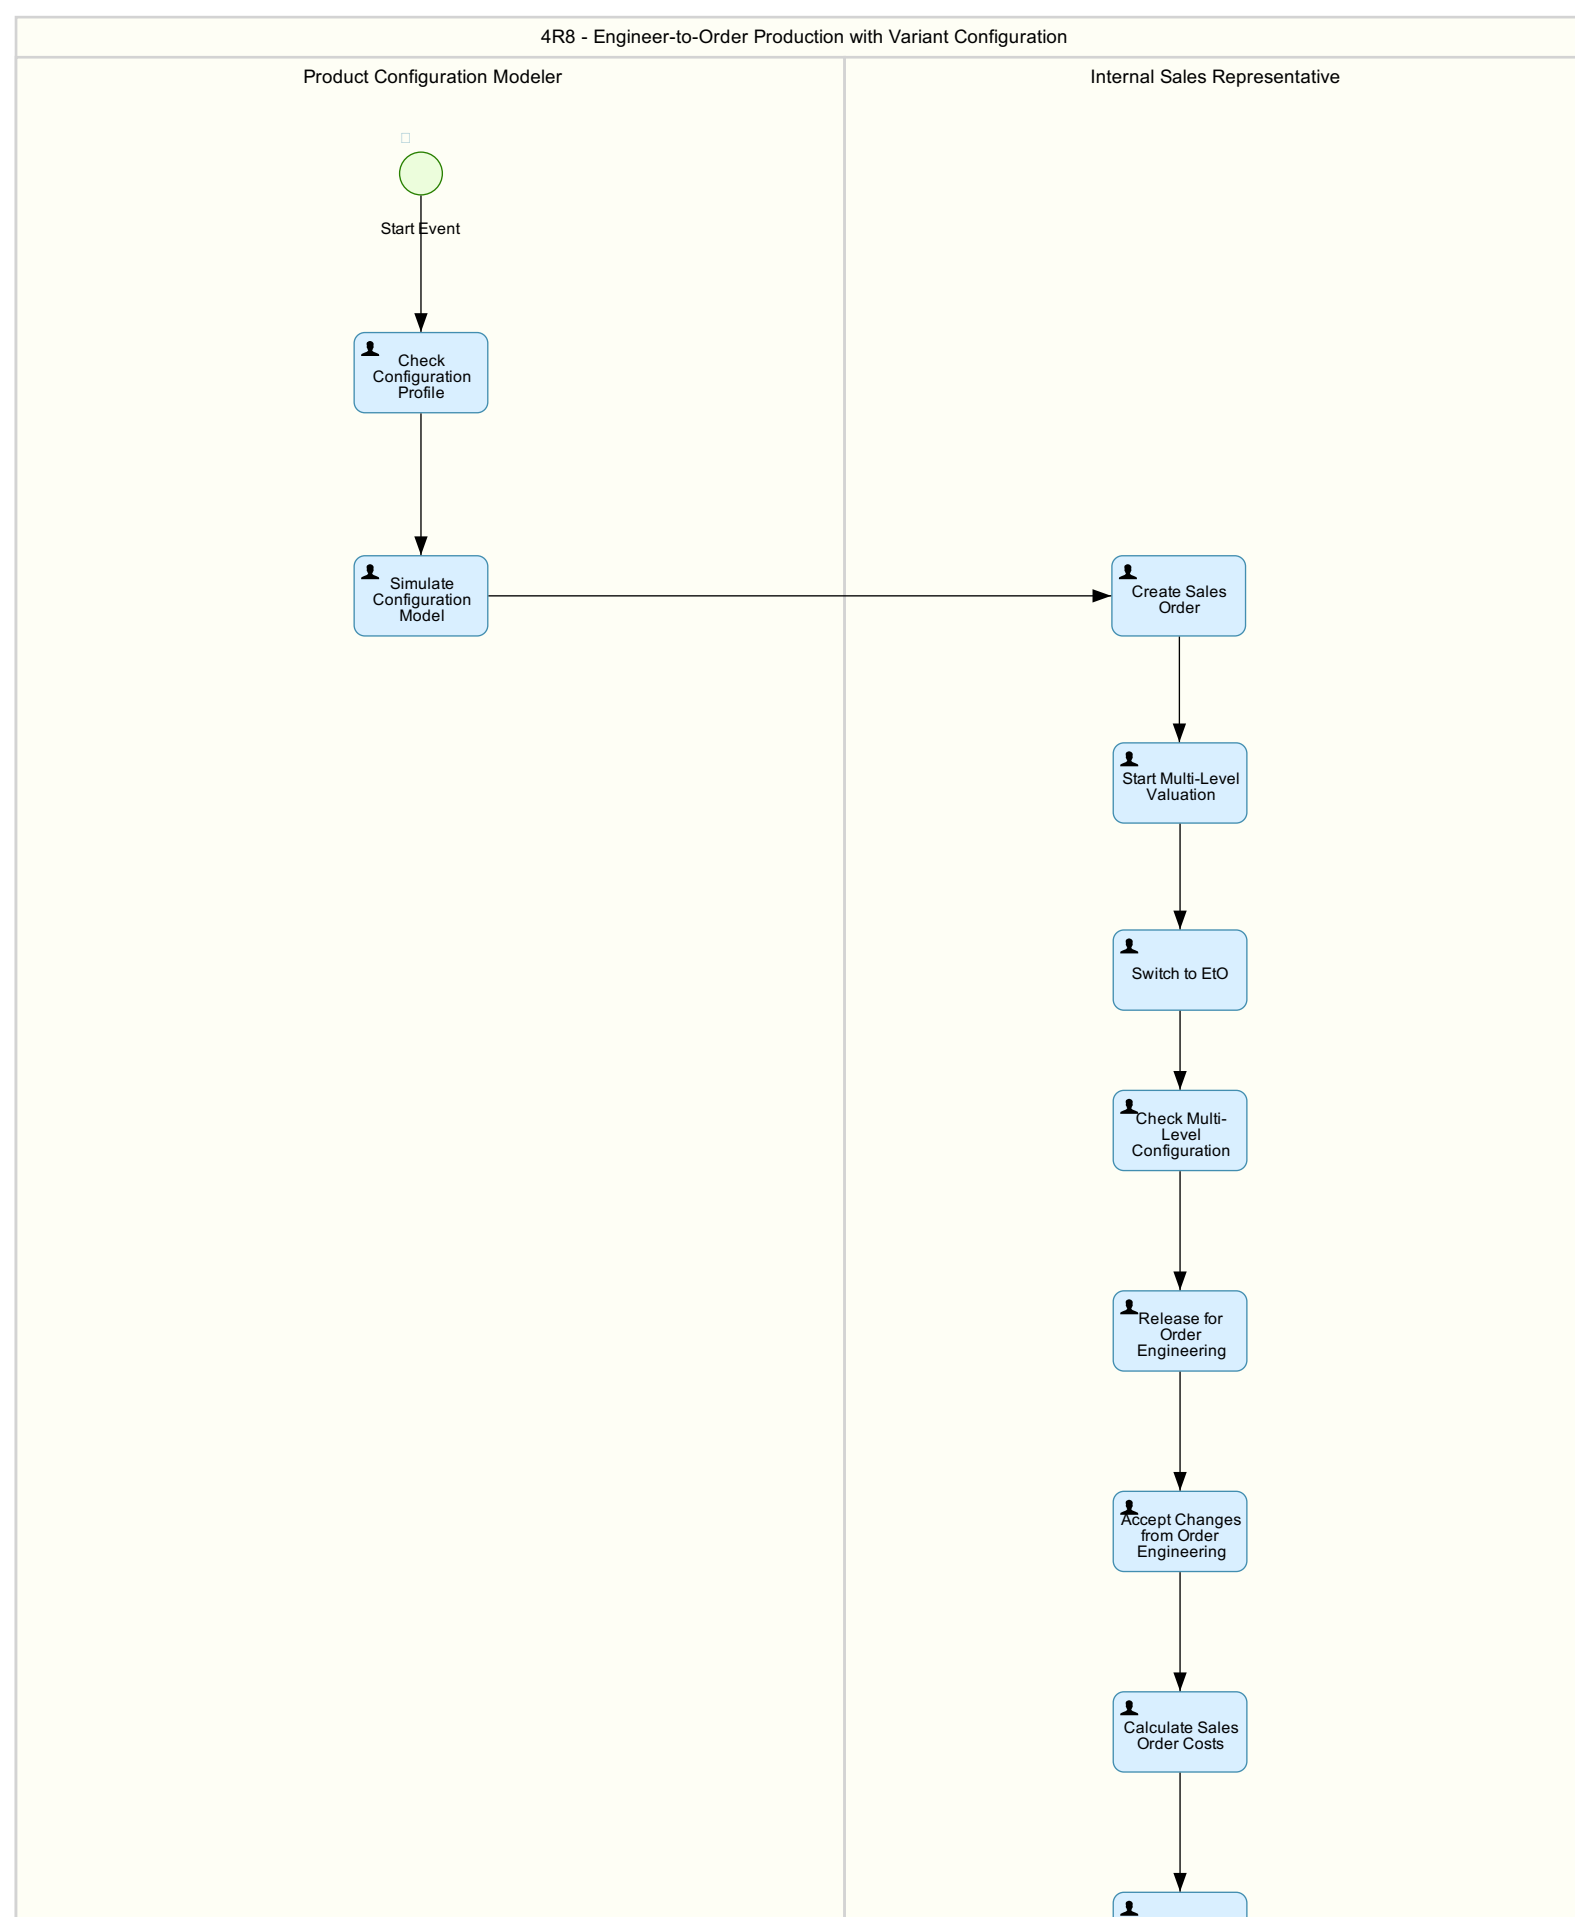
4R8 - Engineer-to-Order Production with Variant Configuration

Product Configuration Modeler

Start Event

Check Configuration Profile

Simulate Configuration Model

Internal Sales Representative

Create Sales Order

Start Multi-Level Valuation

Switch to EtO

Check Multi-Level Configuration

Release for Order Engineering

Accept Changes from Order Engineering

Calculate Sales Order Costs